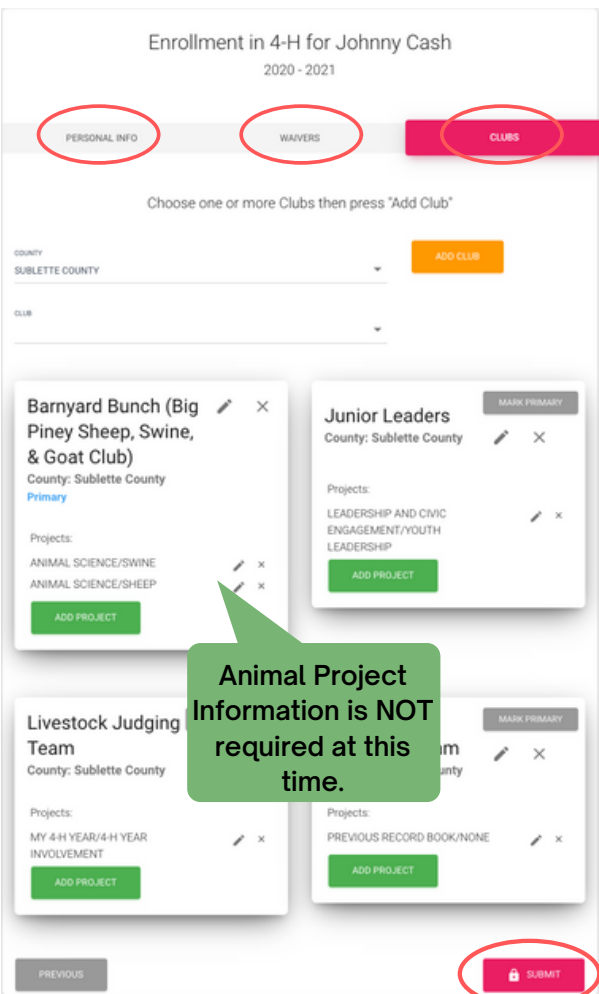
Enrollment in 4-H for Johnny Cash
2020 - 2021

PERSONAL INFO
WAIVERS
CLUBS

Choose one or more Clubs then press "Add Club"

COUNTY
SUBLETTE COUNTY

ADD CLUB

CLUB

Barnyard Bunch (Big Piney Sheep, Swine, & Goat Club)
County: Sublette County
Primary

Projects:
ANIMAL SCIENCE/SWINE
ANIMAL SCIENCE/SHEEP
ADD PROJECT

MARK PRIMARY
Junior Leaders
County: Sublette County

Projects:
LEADERSHIP AND CIVIC ENGAGEMENT/YOUTH LEADERSHIP
ADD PROJECT

Animal Project Information is NOT required at this time.

Livestock Judging Team
County: Sublette County

Projects:
MY 4-H YEAR/4-H YEAR INVOLVEMENT
ADD PROJECT

MARK PRIMARY
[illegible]am
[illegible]unty

Projects:
PREVIOUS RECORD BOOK/NONE
ADD PROJECT

PREVIOUS
SUBMIT